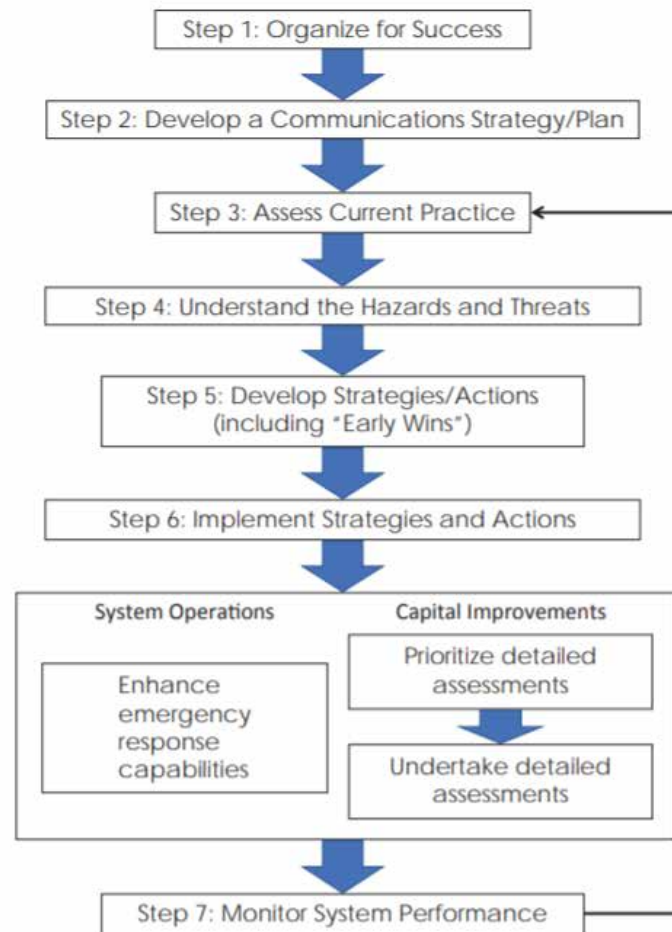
Step 1: Organize for Success

Step 2: Develop a Communications Strategy/Plan

Step 3: Assess Current Practice

Step 4: Understand the Hazards and Threats

Step 5: Develop Strategies/Actions (including "Early Wins")

Step 6: Implement Strategies and Actions

System Operations

Enhance emergency response capabilities

Capital Improvements

Prioritize detailed assessments

Undertake detailed assessments

Step 7: Monitor System Performance